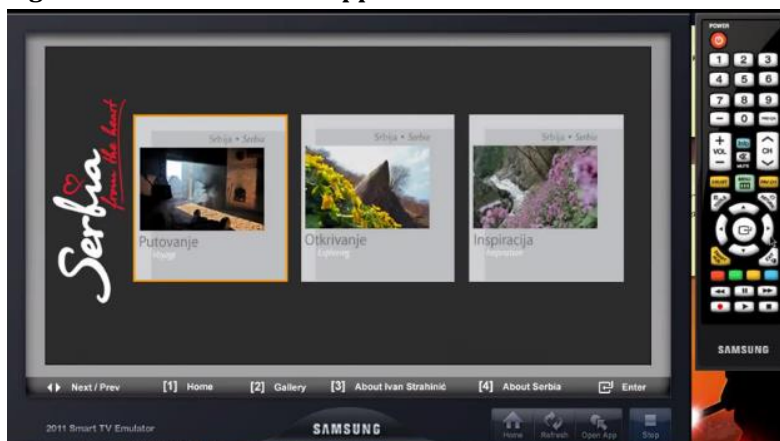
Serbia from the heart

Srbija • Serbia
Putovanje
Voyage

Srbija • Serbia
Otkrivanje
Exploring

Srbija • Serbia
Inspiracija
Inspiration

Next / Prev [1] Home [2] Gallery [3] About Ivan Strahinić [4] About Serbia Enter

2011 Smart TV Emulator
SAMSUNG
Home Refresh Open App Stop

POWER
1 2 3
4 5 6
7 8 9
- 0 PRE-CH
+ VOL - CH
SAMSUNG